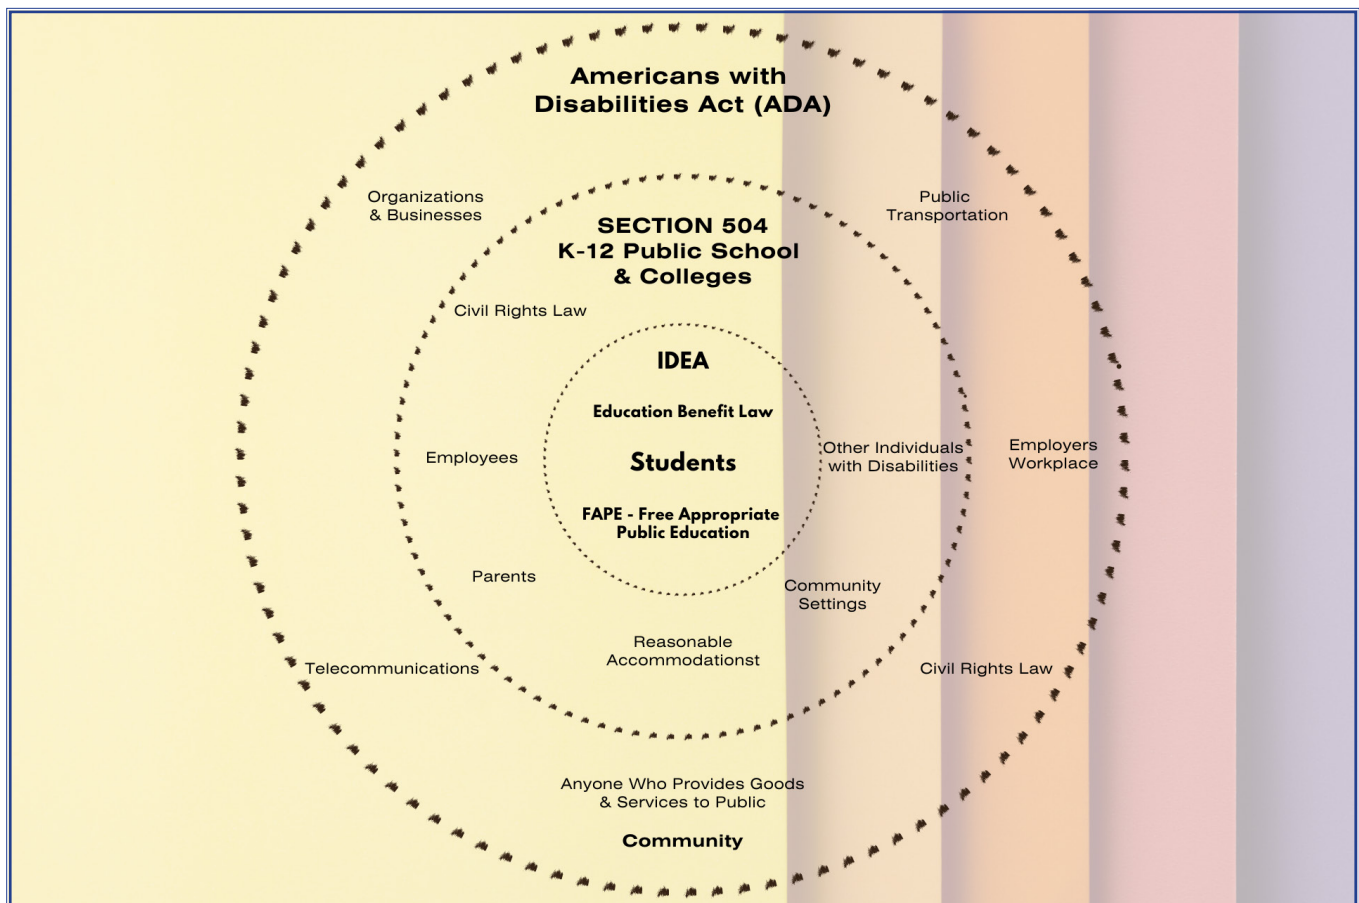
Americans with Disabilities Act (ADA)

Organizations & Businesses

Public Transportation

SECTION 504
K-12 Public School & Colleges

Civil Rights Law

IDEA

Education Benefit Law

Employees

Students

Other Individuals with Disabilities

Employers Workplace

FAPE - Free Appropriate Public Education

Parents

Community Settings

Reasonable Accommodationst

Telecommunications

Civil Rights Law

Anyone Who Provides Goods & Services to Public

Community